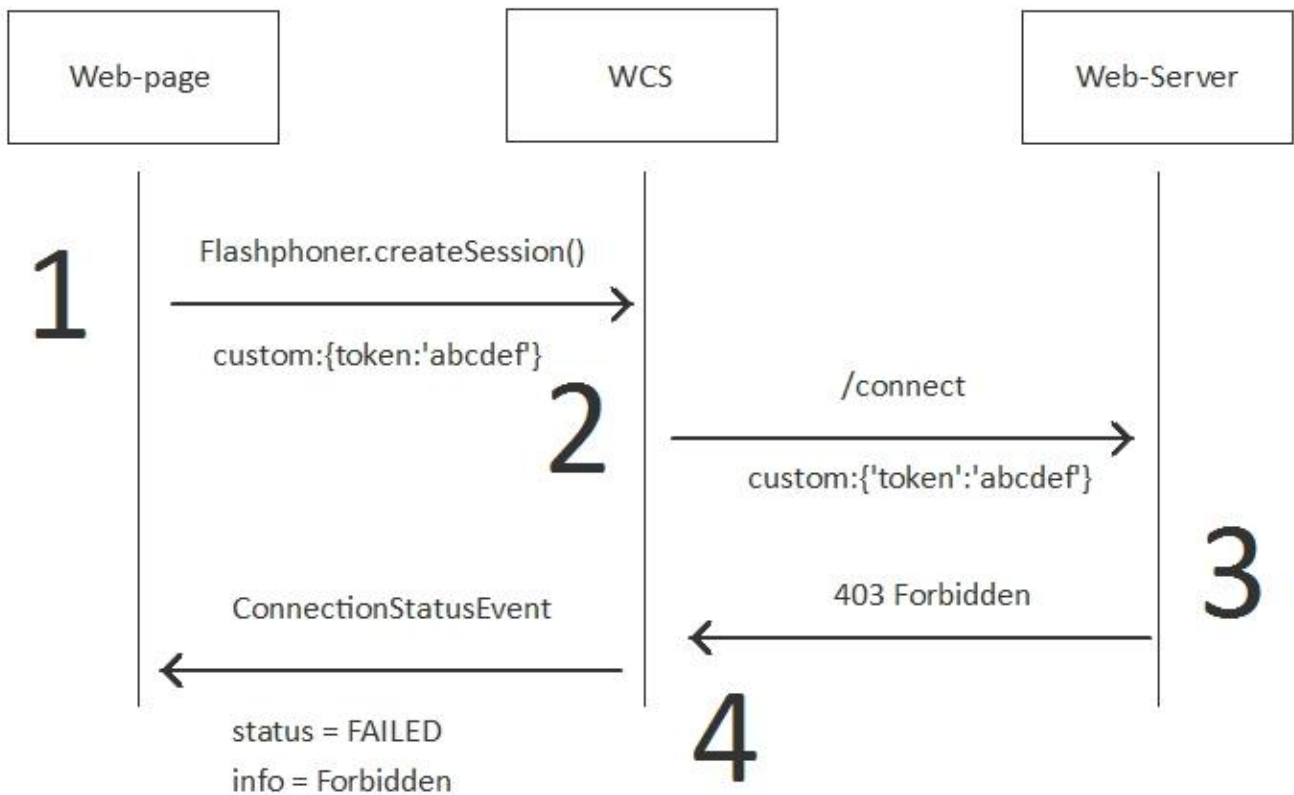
Web-page

WCS

Web-Server

1

Flashphoner.createSession()

custom:{token:'abcdef'}

2

/connect

custom:{'token':'abcdef'}

3

403 Forbidden

ConnectionStatusEvent

4

status = FAILED

info = Forbidden